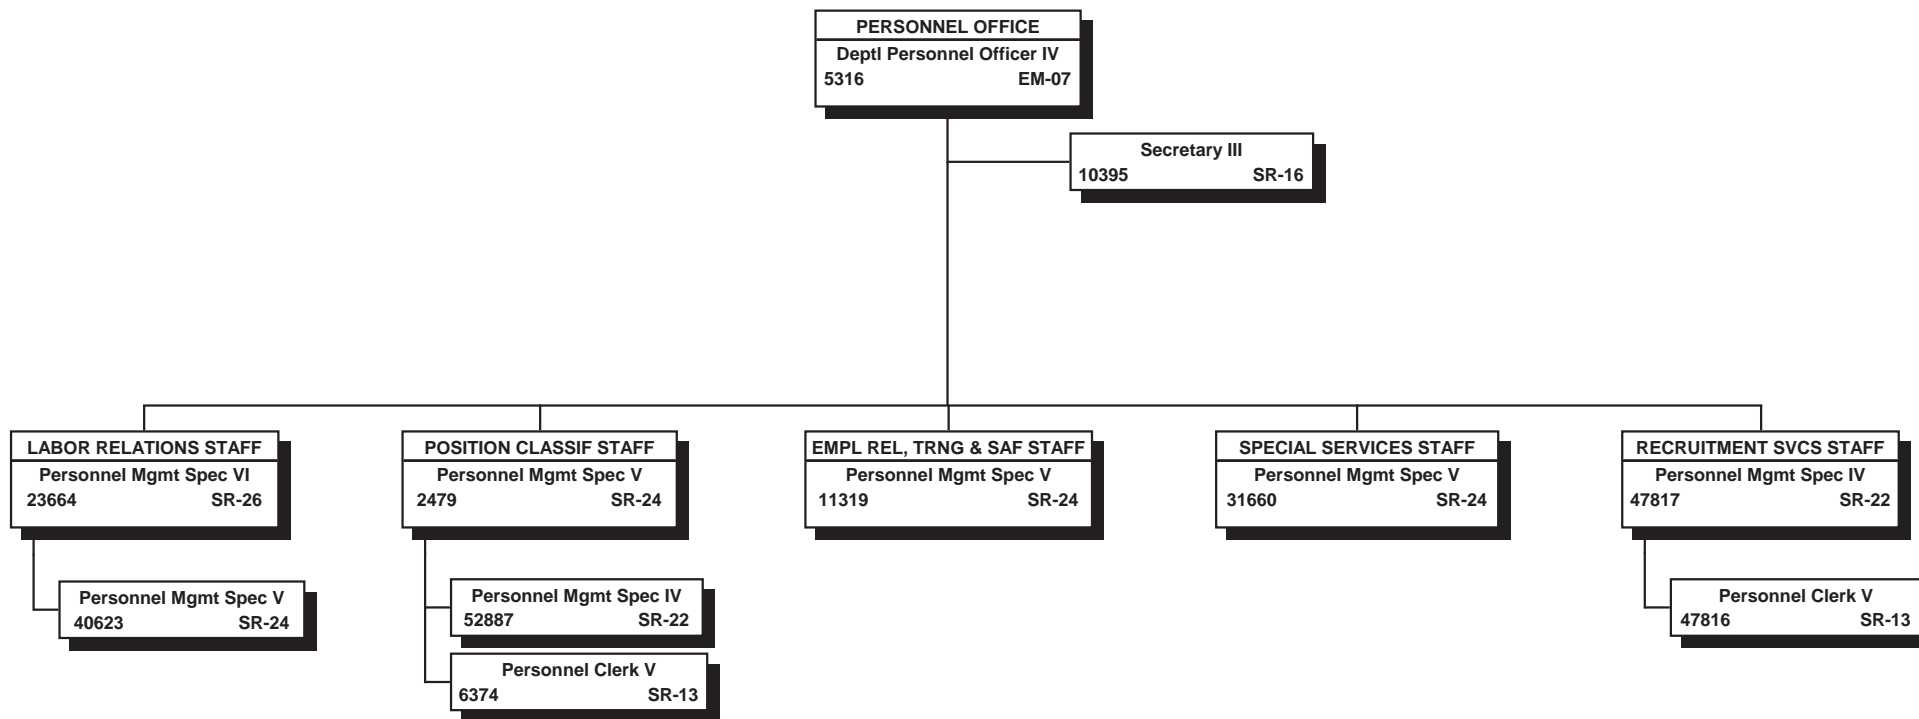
PERSONNEL OFFICE
Deptl Personnel Officer IV
5316 EM-07

Secretary III
10395 SR-16

LABOR RELATIONS STAFF
Personnel Mgmt Spec VI
23664 SR-26

Personnel Mgmt Spec V
40623 SR-24

POSITION CLASSIF STAFF
Personnel Mgmt Spec V
2479 SR-24

Personnel Mgmt Spec IV
52887 SR-22

Personnel Clerk V
6374 SR-13

EMPL REL, TRNG & SAF STAFF
Personnel Mgmt Spec V
11319 SR-24

SPECIAL SERVICES STAFF
Personnel Mgmt Spec V
31660 SR-24

RECRUITMENT SVCS STAFF
Personnel Mgmt Spec IV
47817 SR-22

Personnel Clerk V
47816 SR-13